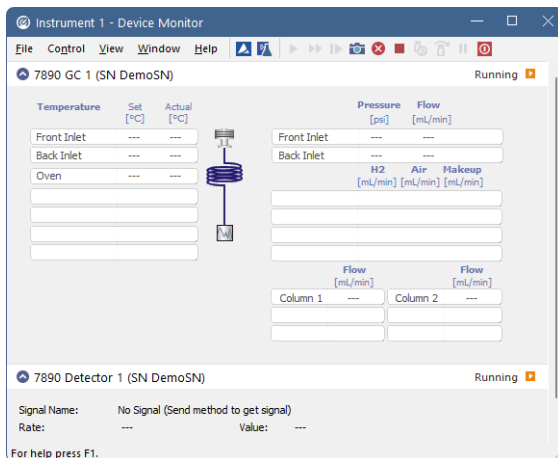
Instrument 1 - Device Monitor

File Control View Window Help

7890 GC 1 (SN DemoSN)

Running

| Temperature | Set [°C] | Actual [°C] |
|---|---|---|
| Front Inlet | --- | --- |
| Back Inlet | --- | --- |
| Oven | --- | --- |

| | Pressure [psi] | Flow [mL/min] |
|---|---|---|
| Front Inlet | --- | --- |
| Back Inlet | --- | --- |

H2 [mL/min] Air [mL/min] Makeup [mL/min]

| | Flow [mL/min] | | Flow [mL/min] |
|---|---|---|---|
| Column 1 | --- | Column 2 | --- |

7890 Detector 1 (SN DemoSN)

Running

Signal Name: No Signal (Send method to get signal)

Rate: ---

Value: ---

For help press F1.